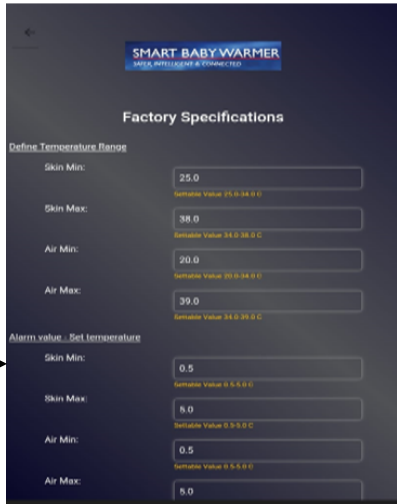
SMART BABY WARMER
SAFER, INTELLIGENT & CONNECTED

Factory Specifications

Define Temperature Range

Skin Min:
25.0
Settable Value 25.0-34.0 C

Skin Max:
38.0
Settable Value 34.0-38.0 C

Air Min:
20.0
Settable Value 20.0-34.0 C

Air Max:
39.0
Settable Value 34.0-39.0 C

Alarm value - Set temperature

Skin Min:
0.5
Settable Value 0.5-5.0 C

Skin Max:
5.0
Settable Value 0.5-5.0 C

Air Min:
0.5
Settable Value 0.5-5.0 C

Air Max:
5.0